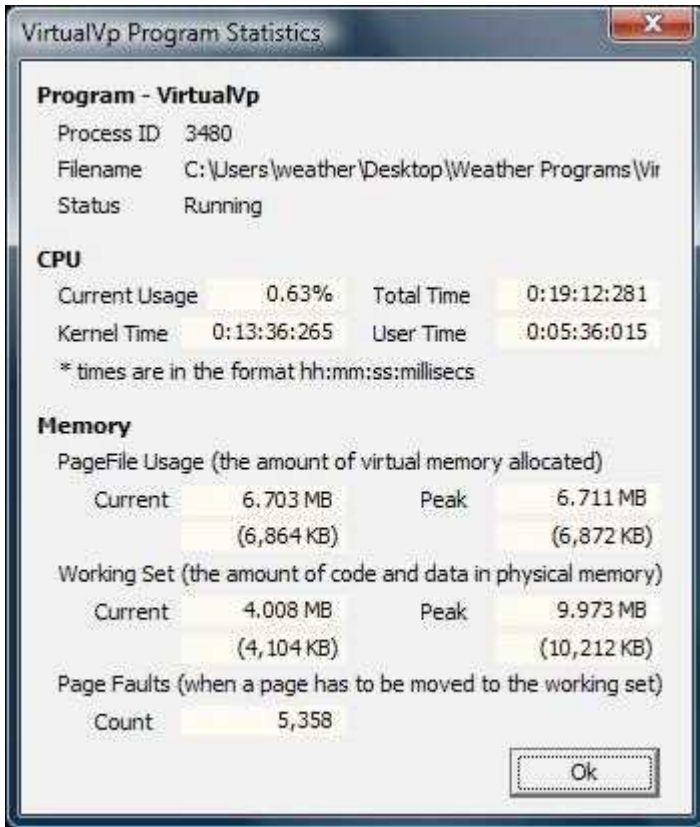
VirtualVp Program Statistics

Program - VirtualVp

Process ID 3480

Filename C:\Users\weather\Desktop\Weather Programs\Vir

Status Running

CPU

Current Usage 0.63% Total Time 0:19:12:281

Kernel Time 0:13:36:265 User Time 0:05:36:015

* times are in the format hh:mm:ss:millisecs

Memory

PageFile Usage (the amount of virtual memory allocated)

Current 6.703 MB (6,864 KB) Peak 6.711 MB (6,872 KB)

Working Set (the amount of code and data in physical memory)

Current 4.008 MB (4,104 KB) Peak 9.973 MB (10,212 KB)

Page Faults (when a page has to be moved to the working set)

Count 5,358

Ok